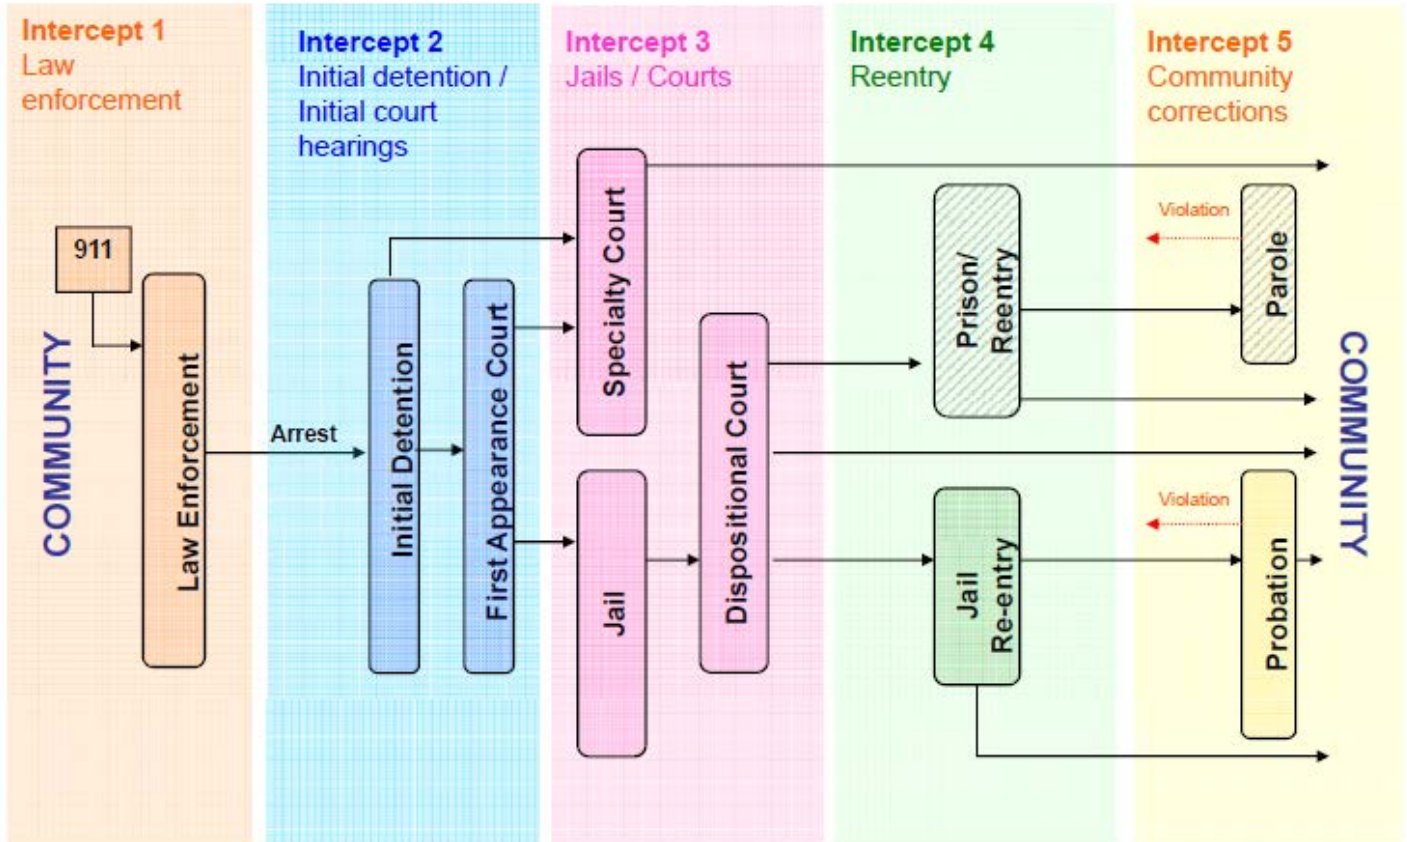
Intercept 1
Law enforcement

Intercept 2
Initial detention / Initial court hearings

Intercept 3
Jails / Courts

Intercept 4
Reentry

Intercept 5
Community corrections

COMMUNITY

911

Law Enforcement

Arrest

Initial Detention

First Appearance Court

Specialty Court

Jail

Dispositional Court

Prison/ Reentry

Jail Re-entry

Violation

Parole

Violation

Probation

COMMUNITY